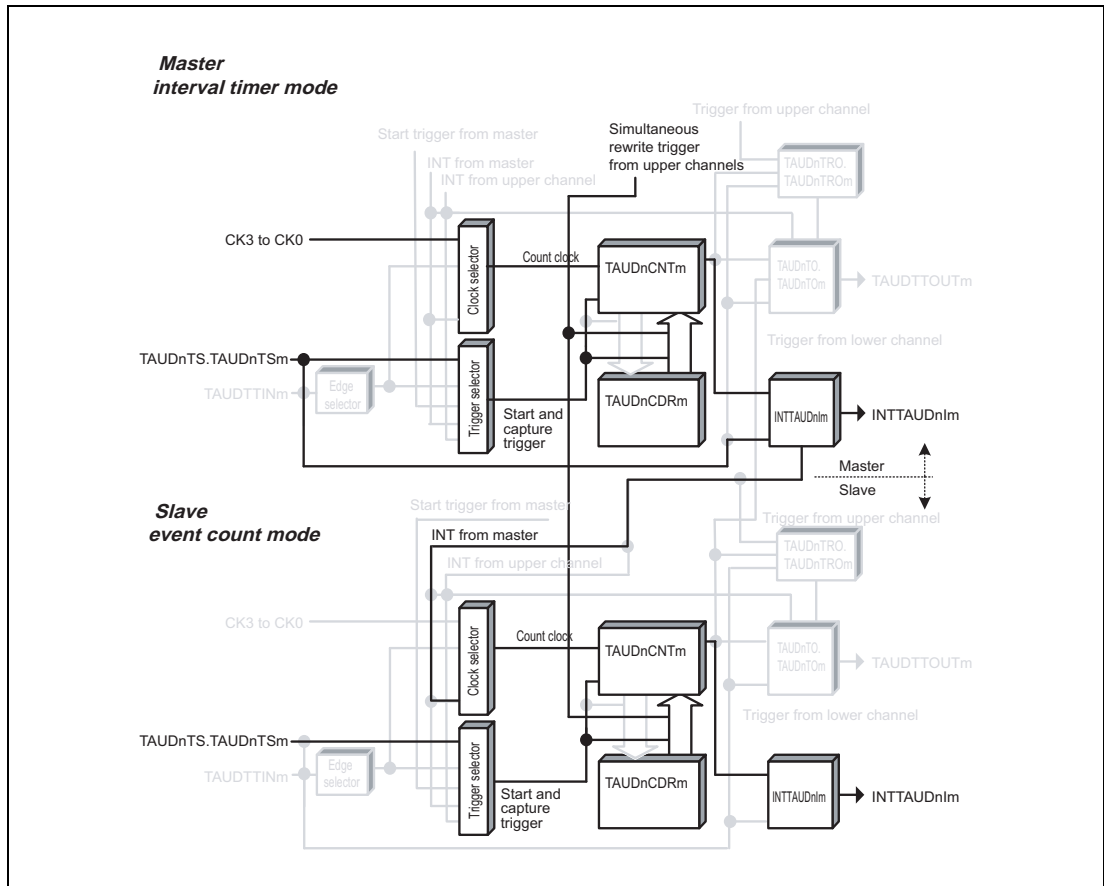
Master interval timer mode

Trigger from upper channel

Start trigger from master

Simultaneous rewrite trigger from upper channels

INT from master

INT from upper channel

TAUDnTRO. TAUDnTROm

CK3 to CK0

Clock selector

Count clock

TAUDnCNTm

TAUDnTO. TAUDnTOm

TAUDTTOUTm

Trigger from lower channel

TAUDnTS.TAUDnTSm

Trigger selector

TAUDTTINm

Edge selector

TAUDnCDRm

Start and capture trigger

INTTAUDnIm

INTTAUDnIm

Master

Slave

Slave event count mode

Start trigger from master

Trigger from upper channel

INT from master

TAUDnTRO. TAUDnTROm

INT from upper channel

CK3 to CK0

Clock selector

Count clock

TAUDnCNTm

TAUDnTO. TAUDnTOm

TAUDTTOUTm

Trigger from lower channel

TAUDnTS.TAUDnTSm

Trigger selector

TAUDTTINm

Edge selector

TAUDnCDRm

Start and capture trigger

INTTAUDnIm

INTTAUDnIm